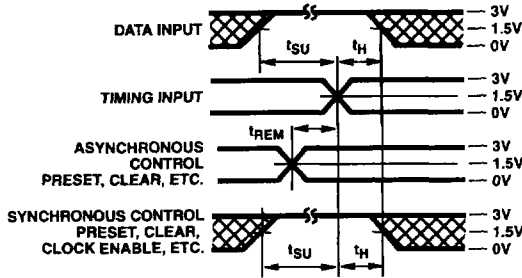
DATA INPUT
3V
1.5V
0V
$t_{SU}$
$t_H$
TIMING INPUT
3V
1.5V
0V
$t_{REM}$
ASYNCHRONOUS CONTROL PRESET, CLEAR, ETC.
3V
1.5V
0V
SYNCHRONOUS CONTROL PRESET, CLEAR, CLOCK ENABLE, ETC.
3V
1.5V
0V
$t_{SU}$
$t_H$